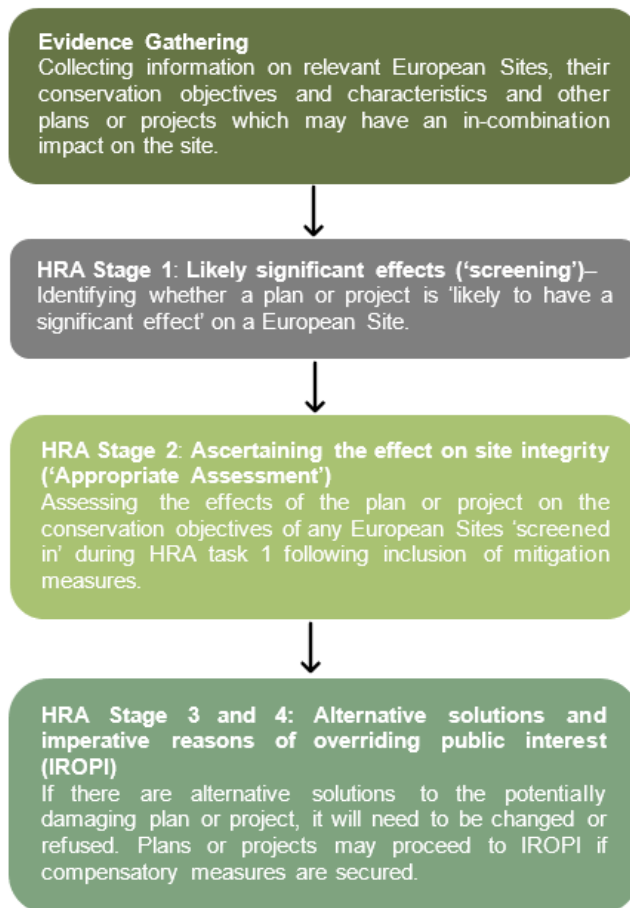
**Evidence Gathering**
Collecting information on relevant European Sites, their conservation objectives and characteristics and other plans or projects which may have an in-combination impact on the site.

**HRA Stage 1: Likely significant effects ('screening')**–
Identifying whether a plan or project is 'likely to have a significant effect' on a European Site.

**HRA Stage 2: Ascertaining the effect on site integrity ('Appropriate Assessment')**
Assessing the effects of the plan or project on the conservation objectives of any European Sites 'screened in' during HRA task 1 following inclusion of mitigation measures.

**HRA Stage 3 and 4: Alternative solutions and imperative reasons of overriding public interest (IROPI)**
If there are alternative solutions to the potentially damaging plan or project, it will need to be changed or refused. Plans or projects may proceed to IROPI if compensatory measures are secured.